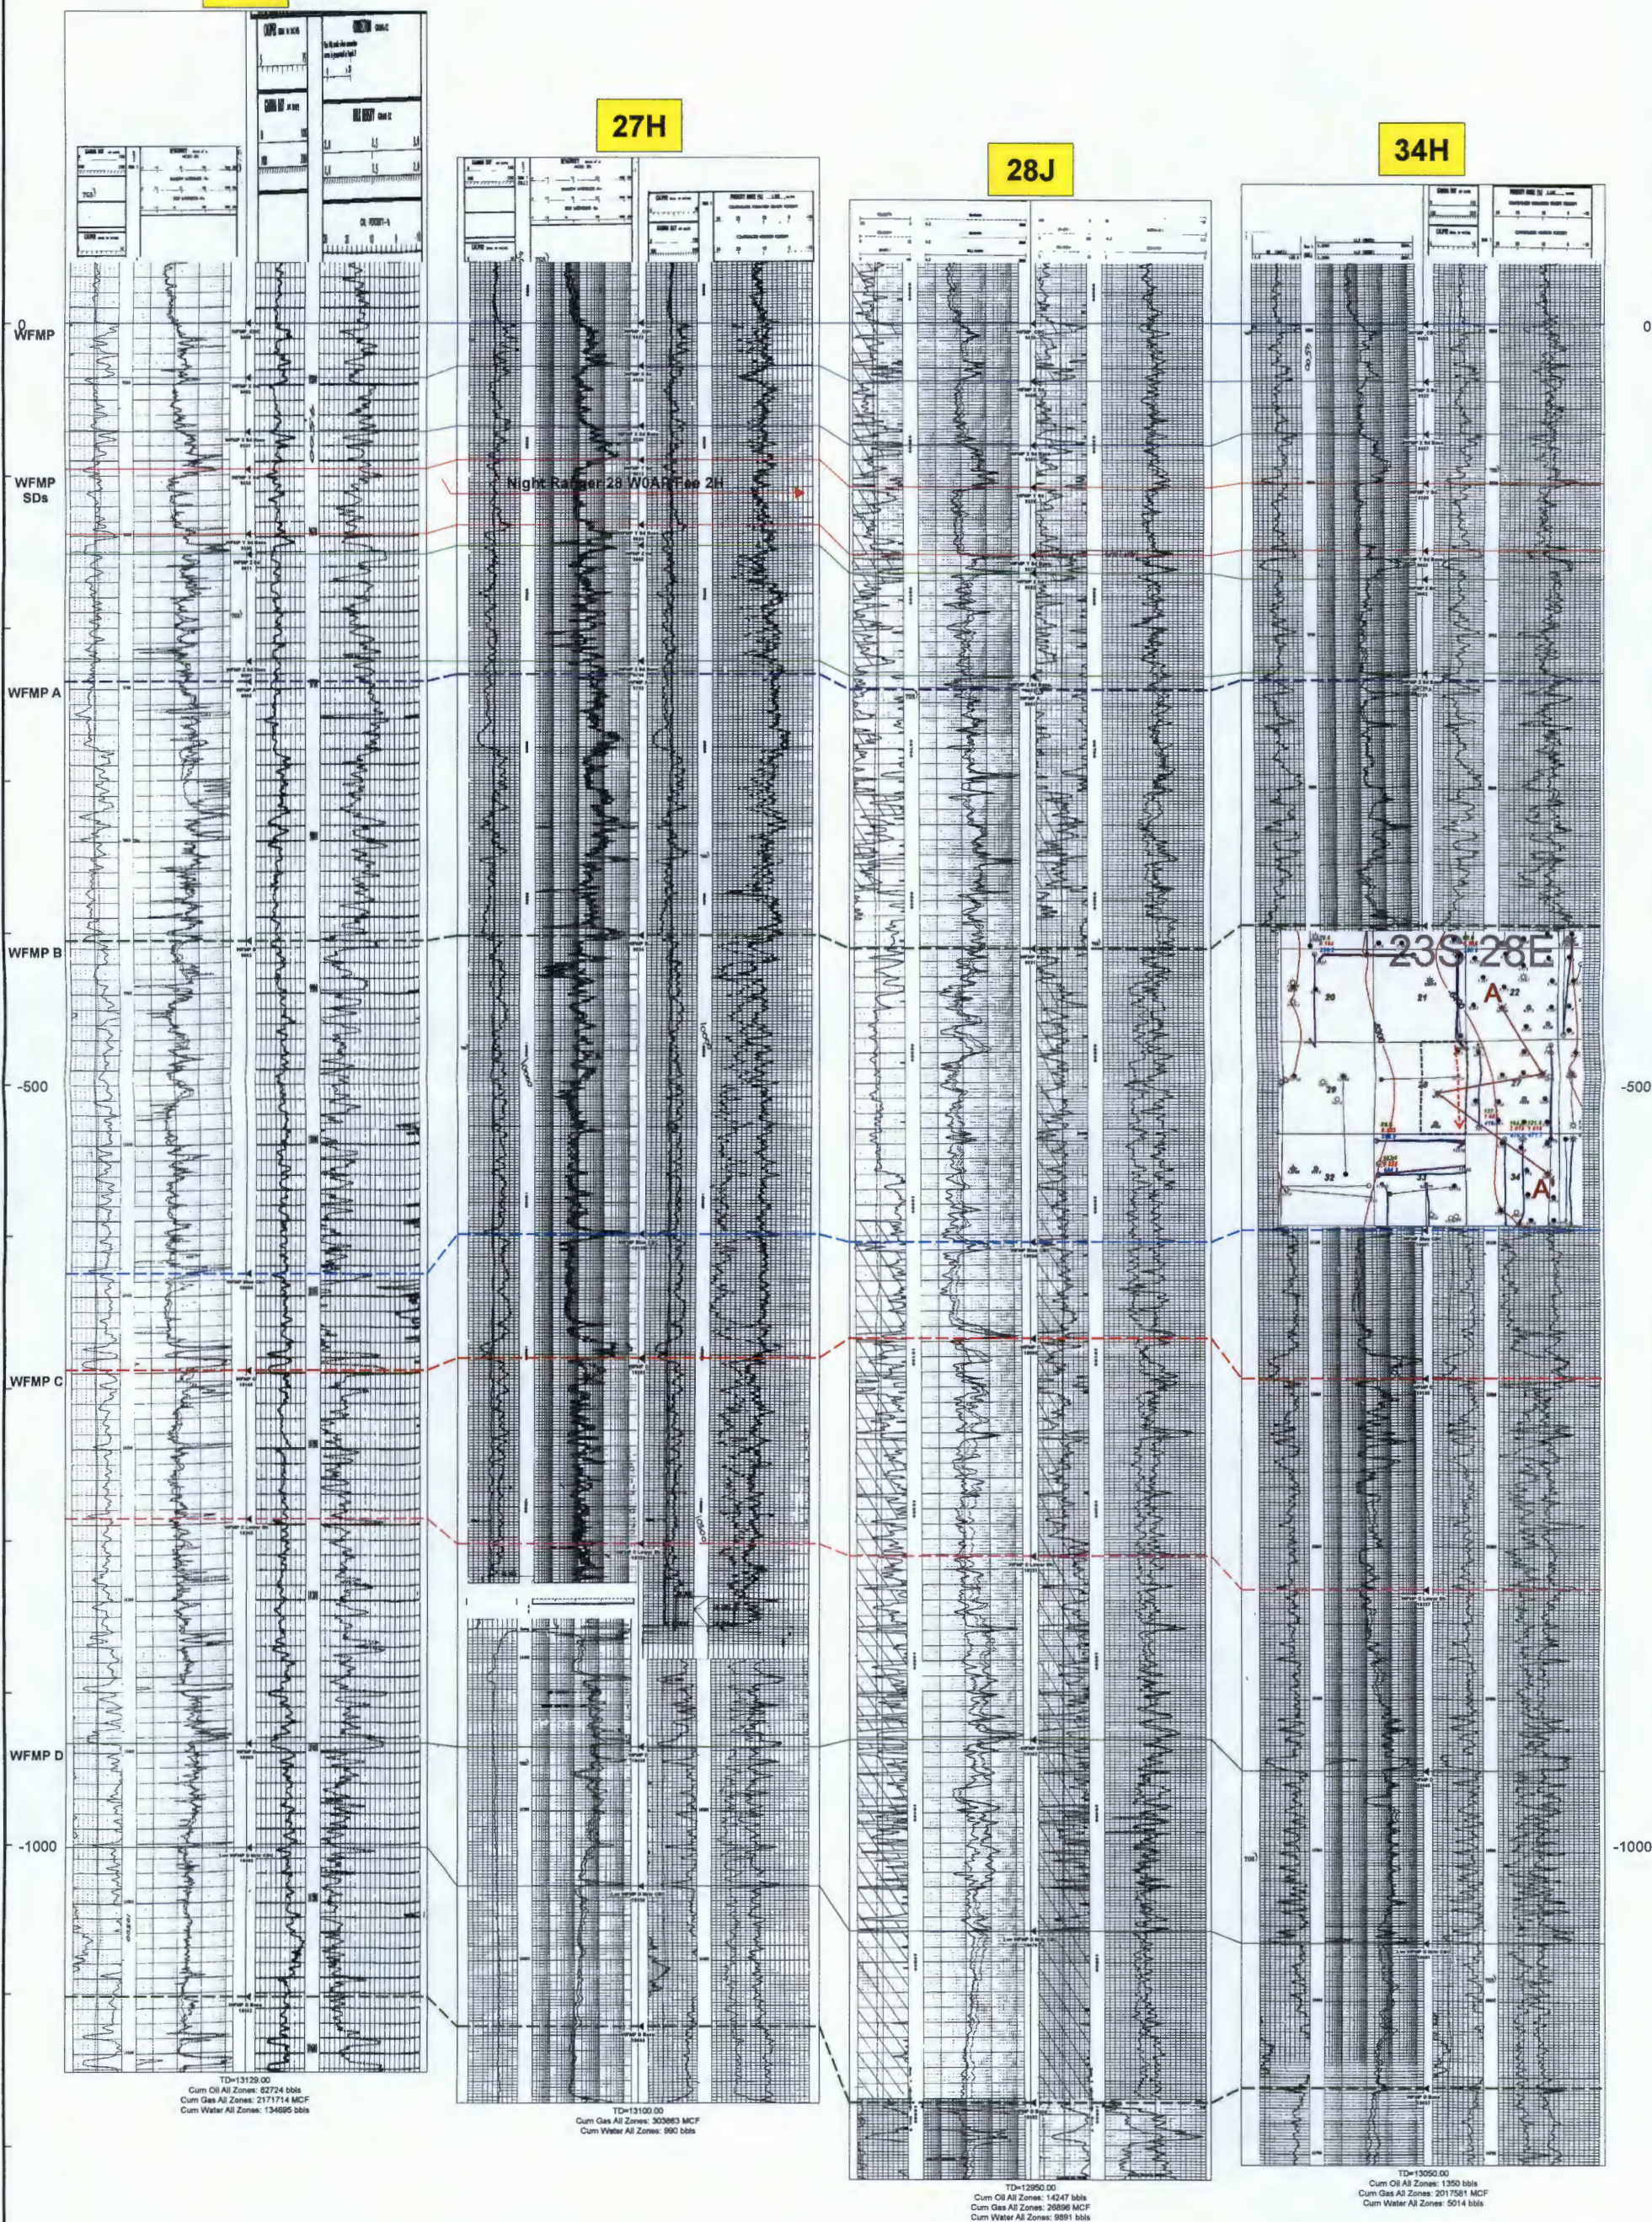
27H

28J

34H

0
WFMP

WFMP
SDs

WFMP A

WFMP B

-500

WFMP C

WFMP D

-1000

0

-500

-1000

Night Ranger 28 W0AP Fee 2H

23S 28E

A

A'

TD=13129.00
Cum Oil All Zones: 82724 bbls
Cum Gas All Zones: 2171714 MCF
Cum Water All Zones: 134695 bbls

TD=13100.00
Cum Gas All Zones: 303663 MCF
Cum Water All Zones: 990 bbls

TD=12950.00
Cum Oil All Zones: 14247 bbls
Cum Gas All Zones: 26896 MCF
Cum Water All Zones: 9891 bbls

TD=13050.00
Cum Oil All Zones: 1350 bbls
Cum Gas All Zones: 2017581 MCF
Cum Water All Zones: 5014 bbls